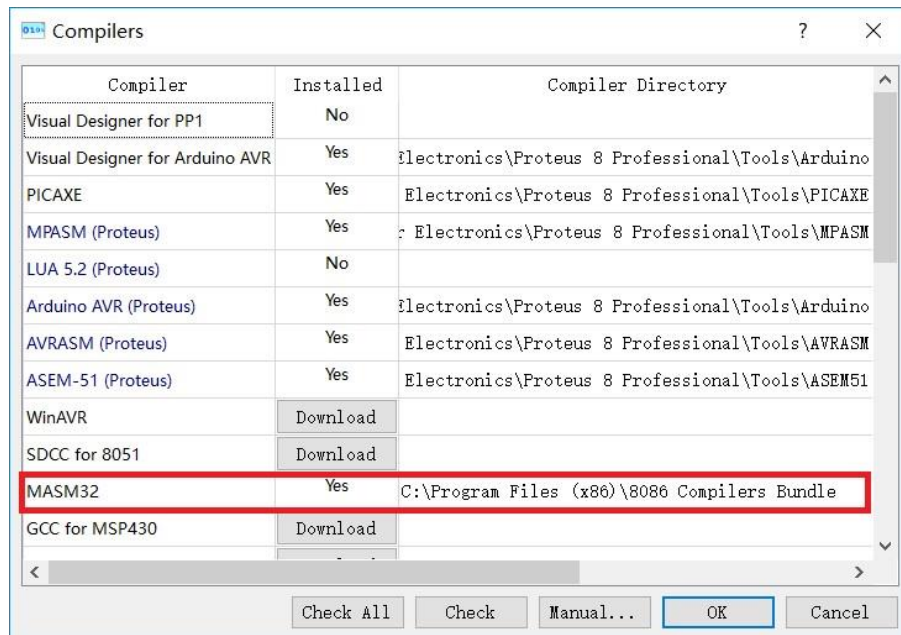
Compilers

?

| Compiler | Installed | Compiler Directory |
|---|---|---|
| Visual Designer for PP1 | No | |
| Visual Designer for Arduino AVR | Yes | Electronics\Proteus 8 Professional\Tools\Arduino |
| PICAXE | Yes | Electronics\Proteus 8 Professional\Tools\PICAXE |
| MPASM (Proteus) | Yes | r Electronics\Proteus 8 Professional\Tools\MPASM |
| LUA 5.2 (Proteus) | No | |
| Arduino AVR (Proteus) | Yes | Electronics\Proteus 8 Professional\Tools\Arduino |
| AVRASM (Proteus) | Yes | Electronics\Proteus 8 Professional\Tools\AVRASM |
| ASEM-51 (Proteus) | Yes | Electronics\Proteus 8 Professional\Tools\ASEM51 |
| WinAVR | Download | |
| SDCC for 8051 | Download | |
| MASM32 | Yes | C:\Program Files (x86)\8086 Compilers Bundle |
| GCC for MSP430 | Download | |

Check All Check Manual... OK Cancel